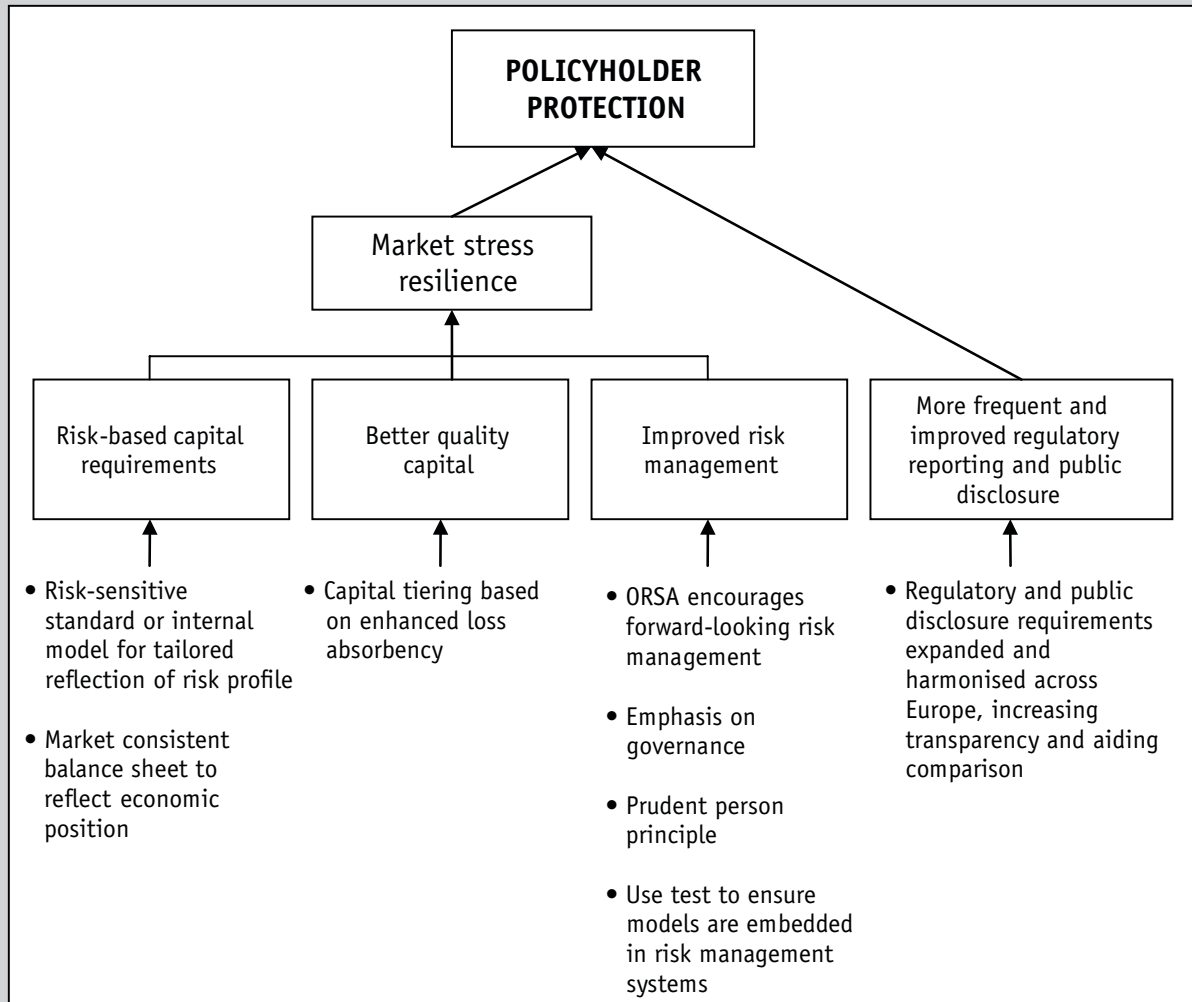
POLICYHOLDER PROTECTION

Market stress resilience

Risk-based capital requirements

Better quality capital

Improved risk management

More frequent and improved regulatory reporting and public disclosure

• Risk-sensitive standard or internal model for tailored reflection of risk profile

• Market consistent balance sheet to reflect economic position

• Capital tiering based on enhanced loss absorbency

• ORSA encourages forward-looking risk management

• Emphasis on governance

• Prudent person principle

• Use test to ensure models are embedded in risk management systems

• Regulatory and public disclosure requirements expanded and harmonised across Europe, increasing transparency and aiding comparison